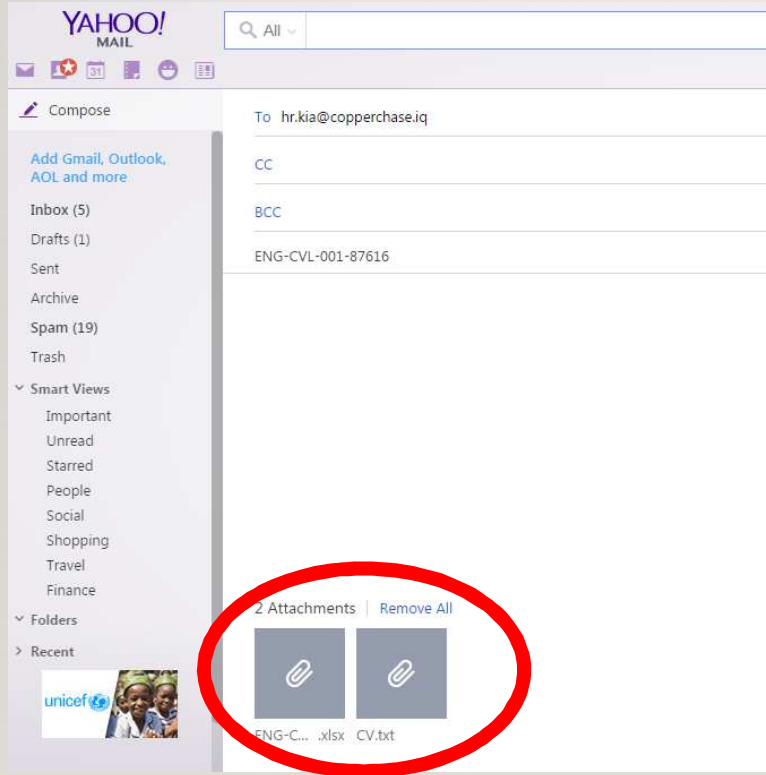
YAHOO! MAIL

All

Compose

Add Gmail, Outlook, AOL and more

Inbox (5)
Drafts (1)
Sent
Archive
Spam (19)
Trash
Smart Views
Important
Unread
Starred
People
Social
Shopping
Travel
Finance
Folders
Recent

unicef

To hr.kia@copperchase.iq

CC

BCC

ENG-CVL-001-87616

2 Attachments | Remove All

ENG-C... .xlsx CV.txt